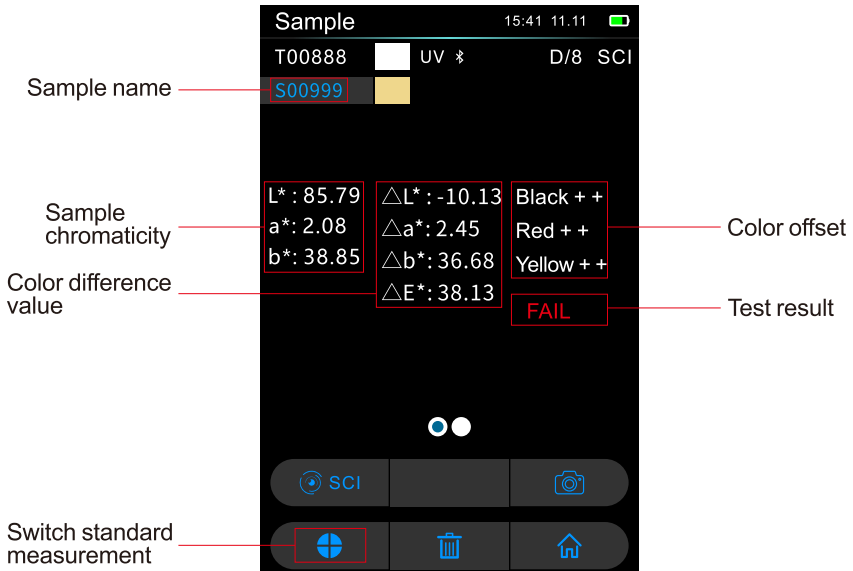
Sample 15:41 11.11

T00888 UV D/8 SCI

Sample name

S00999

Sample chromaticity

L* : 85.79
a*: 2.08
b*: 38.85

△L* : -10.13
△a*: 2.45
△b*: 36.68
△E*: 38.13

Color difference value

Black + +
Red + +
Yellow + +

Color offset

FAIL

Test result

SCI

Switch standard measurement